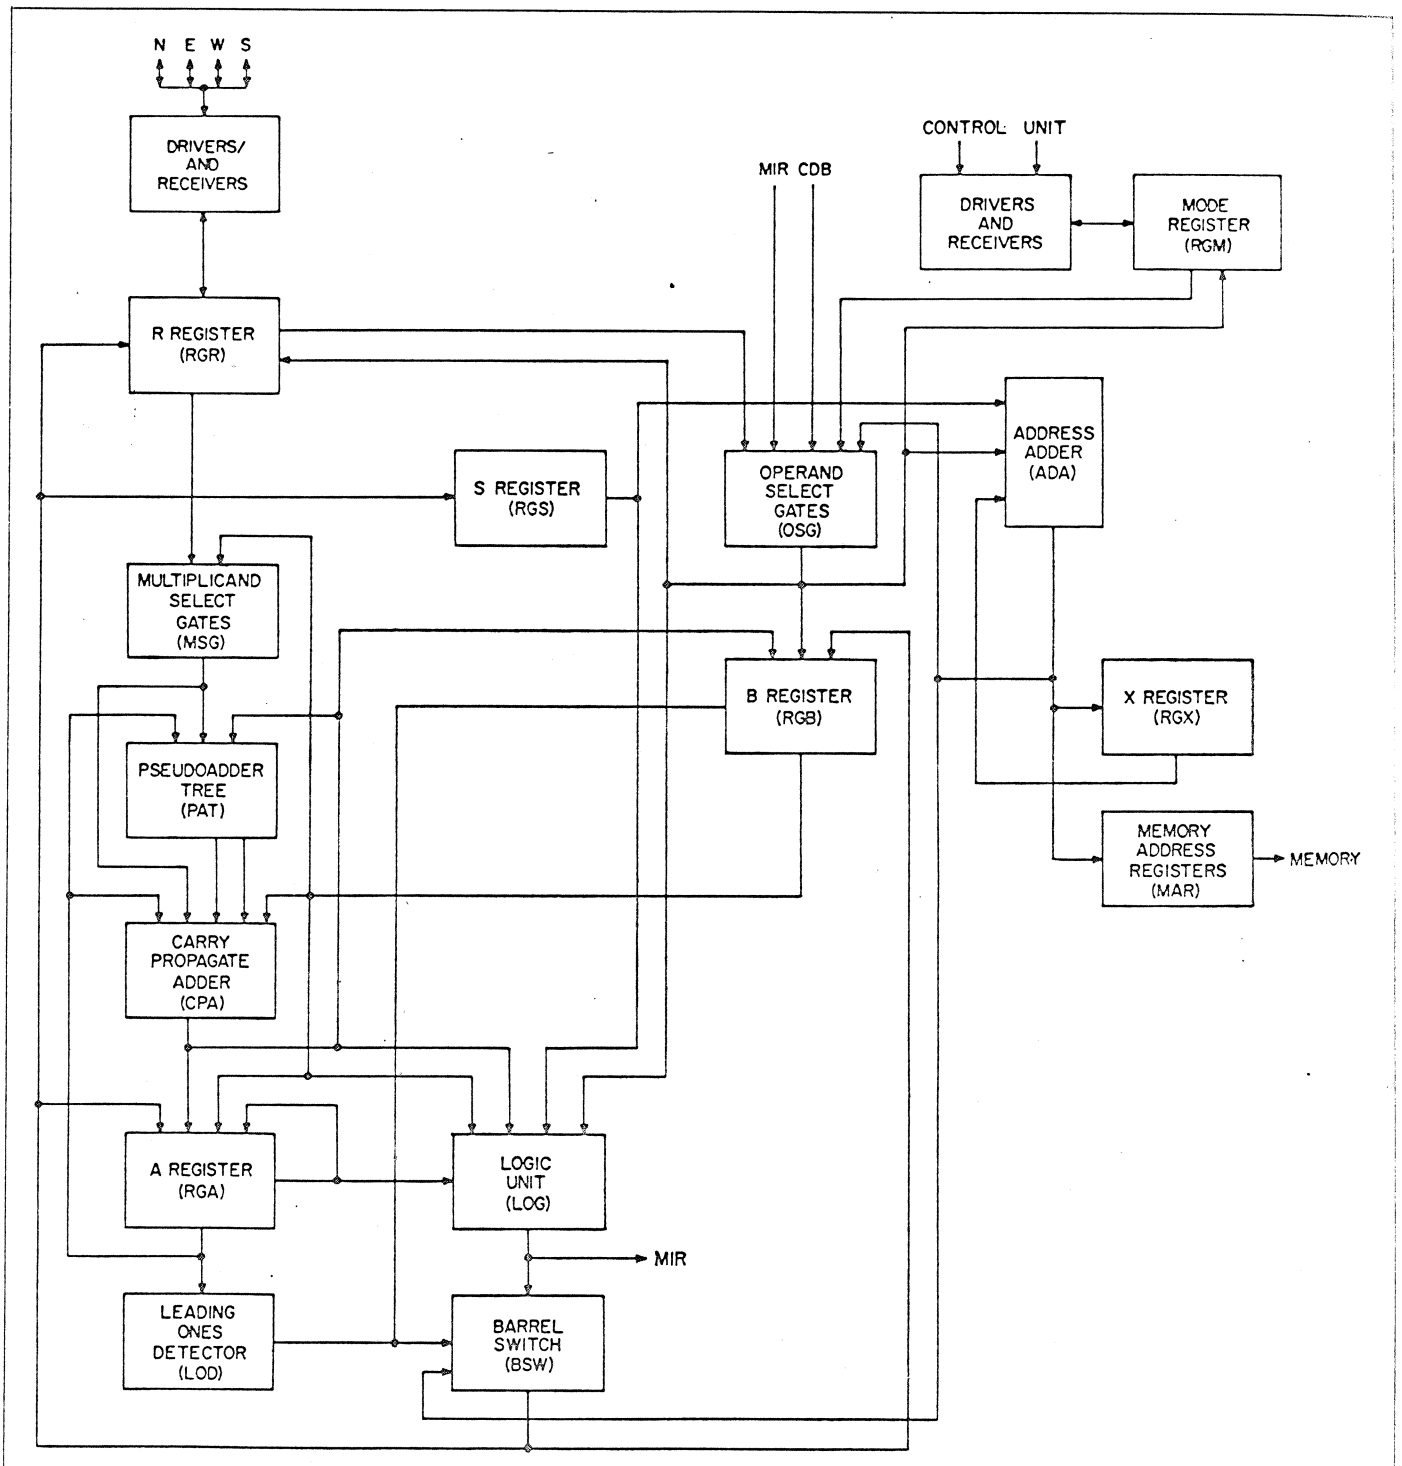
N E W S

DRIVERS/ AND RECEIVERS

CONTROL UNIT

MIR CDB

DRIVERS AND RECEIVERS

MODE REGISTER (RGM)

R REGISTER (RGR)

ADDRESS ADDER (ADA)

S REGISTER (RGS)

OPERAND SELECT GATES (OSG)

MULTIPLICAND SELECT GATES (MSG)

B REGISTER (RGB)

X REGISTER (RGX)

PSEUDOADDER TREE (PAT)

MEMORY ADDRESS REGISTERS (MAR)

MEMORY

CARRY PROPAGATE ADDER (CPA)

A REGISTER (RGA)

LOGIC UNIT (LOG)

MIR

LEADING ONES DETECTOR (LOD)

BARREL SWITCH (BSW)